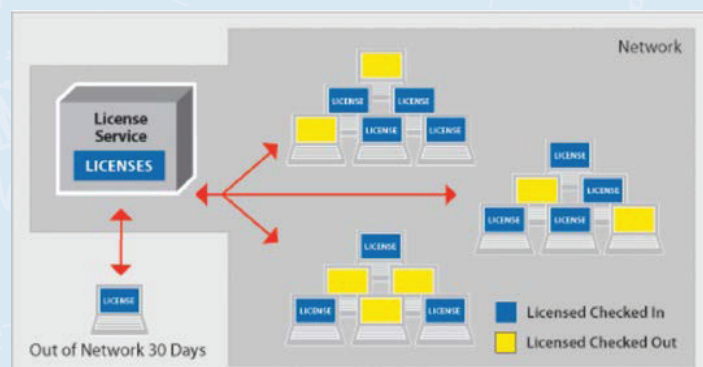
Network

License Service

LICENSES

LICENSE LICENSE
LICENSE LICENSE

LICENSE
LICENSE
LICENSE LICENSE

LICENSE
LICENSE LICENSE

LICENSE

Out of Network 30 Days

Licensed Checked In

Licensed Checked Out